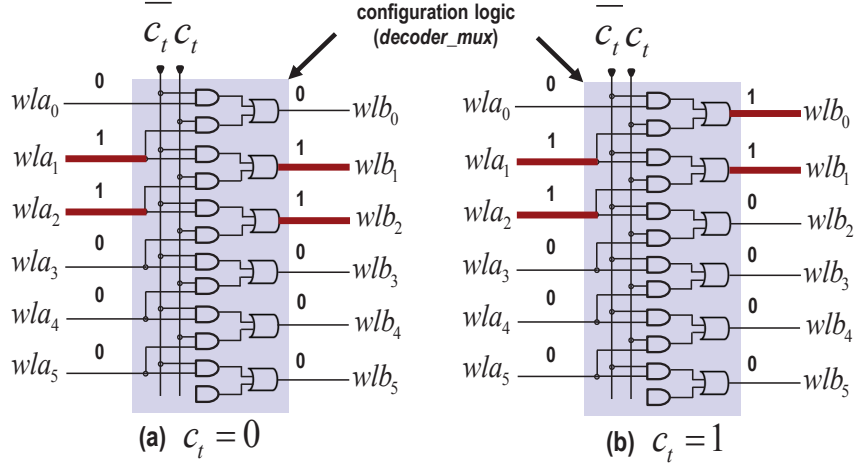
$\overline{c_t}\, c_t$

configuration logic
(decoder_mux)

$\overline{c_t}\, c_t$

0
$wla_0$
0
$wlb_0$
1
$wla_1$
1
$wlb_1$
1
$wla_2$
1
$wlb_2$
0
$wla_3$
0
$wlb_3$
0
$wla_4$
0
$wlb_4$
0
$wla_5$
0
$wlb_5$

(a) $c_t = 0$

0
$wla_0$
1
$wlb_0$
1
$wla_1$
1
$wlb_1$
1
$wla_2$
0
$wlb_2$
0
$wla_3$
0
$wlb_3$
0
$wla_4$
0
$wlb_4$
0
$wla_5$
0
$wlb_5$

(b) $c_t = 1$